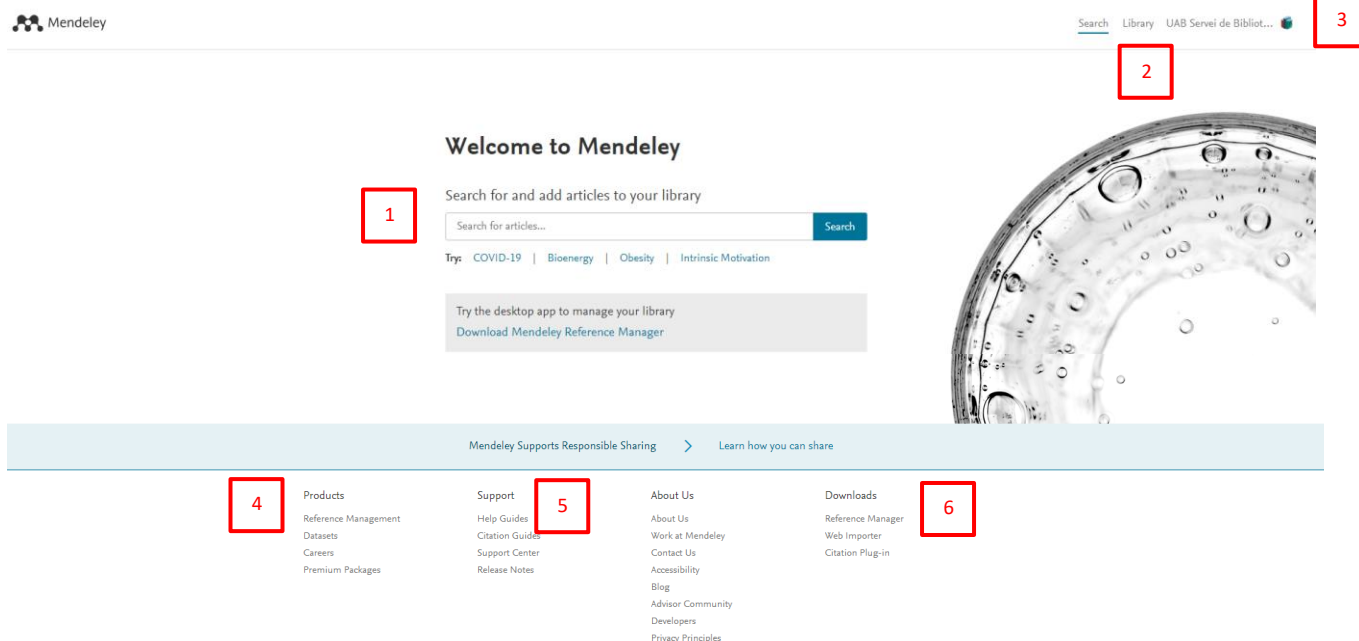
Mendeley

Search Library UAB Servei de Bibliot...

3

2

Welcome to Mendeley

1

Search for and add articles to your library

Search for articles... Search

Try: COVID-19 | Bioenergy | Obesity | Intrinsic Motivation

Try the desktop app to manage your library
Download Mendeley Reference Manager

Mendeley Supports Responsible Sharing > Learn how you can share

4

Products
Reference Management
Datasets
Careers
Premium Packages

Support
Help Guides
Citation Guides
Support Center
Release Notes

5

About Us
About Us
Work at Mendeley
Contact Us
Accessibility
Blog
Advisor Community
Developers
Privacy Principles

Downloads
Reference Manager
Web Importer
Citation Plug-in

6